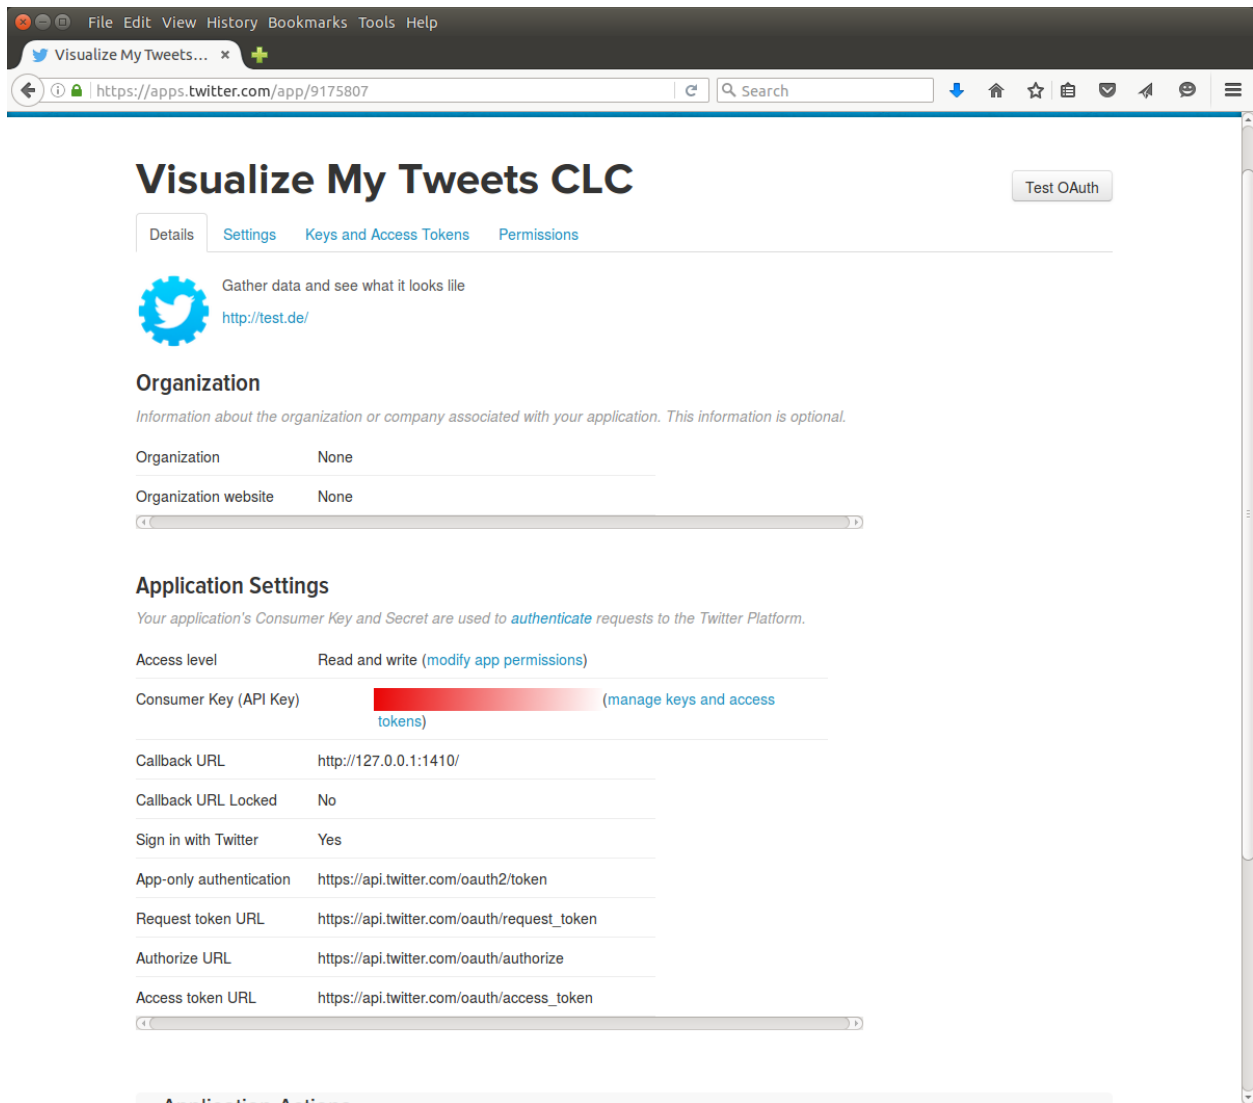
File Edit View History Bookmarks Tools Help

Visualize My Tweets... ×

https://apps.twitter.com/app/9175807

Search

Visualize My Tweets CLC

Test OAuth

Details Settings Keys and Access Tokens Permissions

Gather data and see what it looks lile

http://test.de/

Organization

Information about the organization or company associated with your application. This information is optional.

| | |
|---|---|
| Organization | None |
| Organization website | None |

Application Settings

Your application's Consumer Key and Secret are used to authenticate requests to the Twitter Platform.

| | |
|---|---|
| Access level | Read and write (modify app permissions) |
| Consumer Key (API Key) | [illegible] (manage keys and access tokens) |
| Callback URL | http://127.0.0.1:1410/ |
| Callback URL Locked | No |
| Sign in with Twitter | Yes |
| App-only authentication | https://api.twitter.com/oauth2/token |
| Request token URL | https://api.twitter.com/oauth/request_token |
| Authorize URL | https://api.twitter.com/oauth/authorize |
| Access token URL | https://api.twitter.com/oauth/access_token |

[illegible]